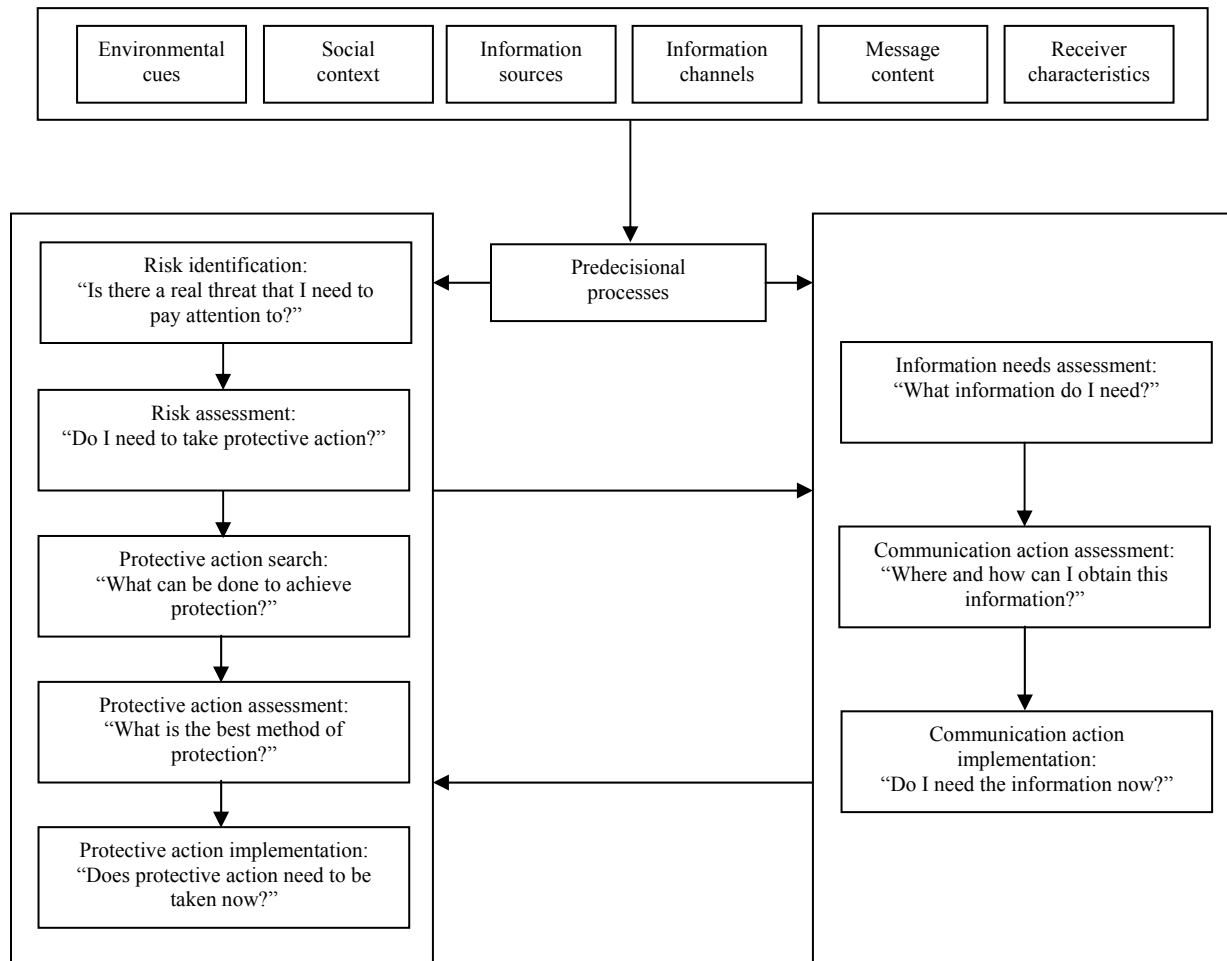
Environmental cues

Social context

Information sources

Information channels

Message content

Receiver characteristics

Predecisional processes

Risk identification:
“Is there a real threat that I need to pay attention to?”

Risk assessment:
“Do I need to take protective action?”

Protective action search:
“What can be done to achieve protection?”

Protective action assessment:
“What is the best method of protection?”

Protective action implementation:
“Does protective action need to be taken now?”

Information needs assessment:
“What information do I need?”

Communication action assessment:
“Where and how can I obtain this information?”

Communication action implementation:
“Do I need the information now?”